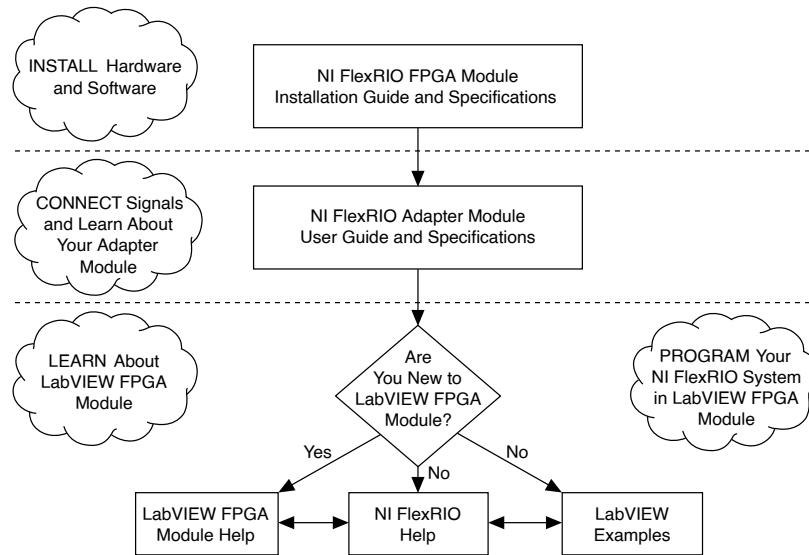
INSTALL Hardware and Software

NI FlexRIO FPGA Module Installation Guide and Specifications

CONNECT Signals and Learn About Your Adapter Module

NI FlexRIO Adapter Module User Guide and Specifications

LEARN About LabVIEW FPGA Module

Are You New to LabVIEW FPGA Module?

PROGRAM Your NI FlexRIO System in LabVIEW FPGA Module

Yes

No

No

LabVIEW FPGA Module Help

NI FlexRIO Help

LabVIEW Examples